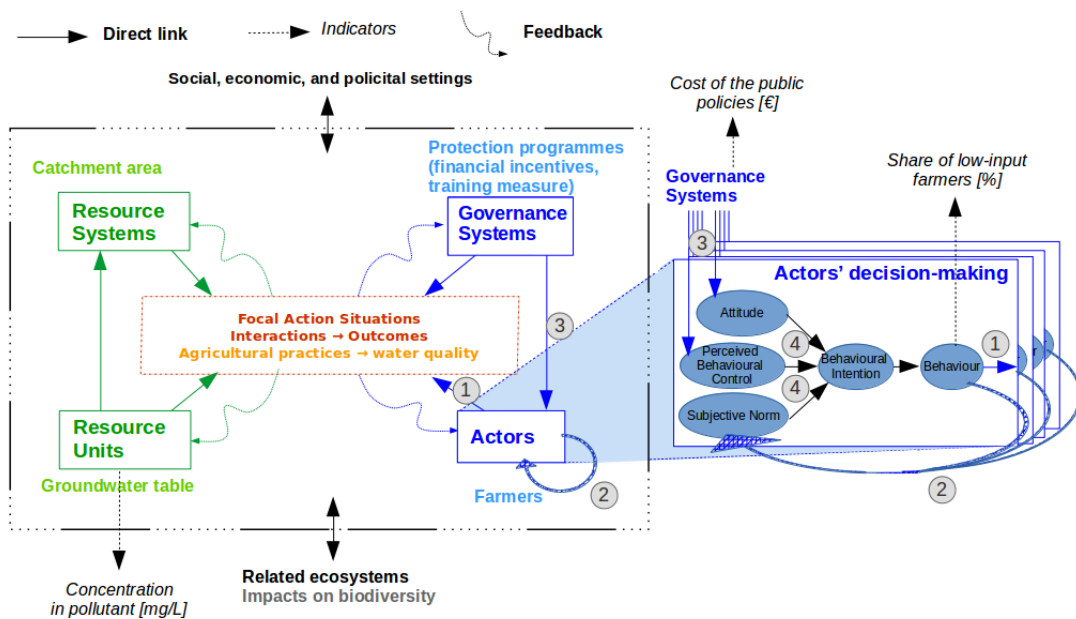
Direct link
Indicators
Feedback

Social, economic, and policital settings

Cost of the public policies [€]

Catchment area

Protection programmes (financial incentives, training measure)

Governance Systems

Share of low-input farmers [%]

Resource Systems

Governance Systems

3

Actors' decision-making

Attitude

Focal Action Situations
Interactions → Outcomes
Agricultural practices → water quality

3

4

Perceived Behavioural Control

Behavioural Intention

Behaviour

1

4

1

Subjective Norm

Resource Units

Actors

Groundwater table

Farmers

2

2

Concentration in pollutant [mg/L]

Related ecosystems
Impacts on biodiversity